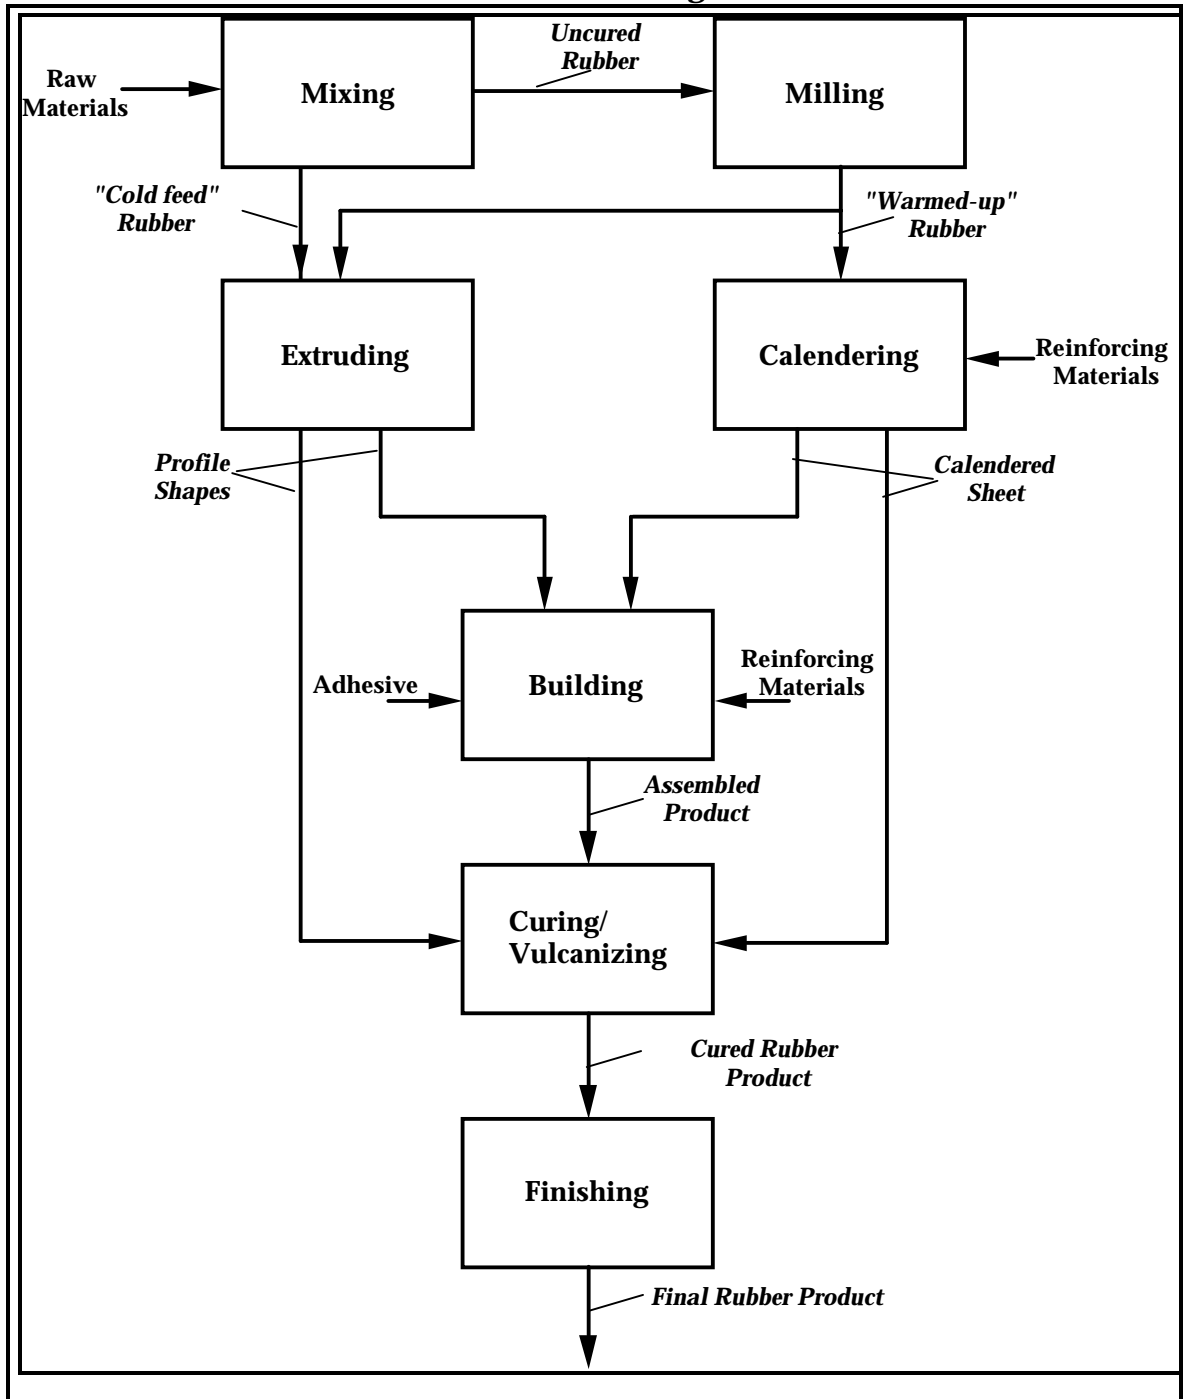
Raw Materials

Mixing

Uncured Rubber

Milling

"Cold feed" Rubber

"Warmed-up" Rubber

Extruding

Calendering

Reinforcing Materials

Profile Shapes

Calendered Sheet

Adhesive

Building

Reinforcing Materials

Assembled Product

Curing/ Vulcanizing

Cured Rubber Product

Finishing

Final Rubber Product